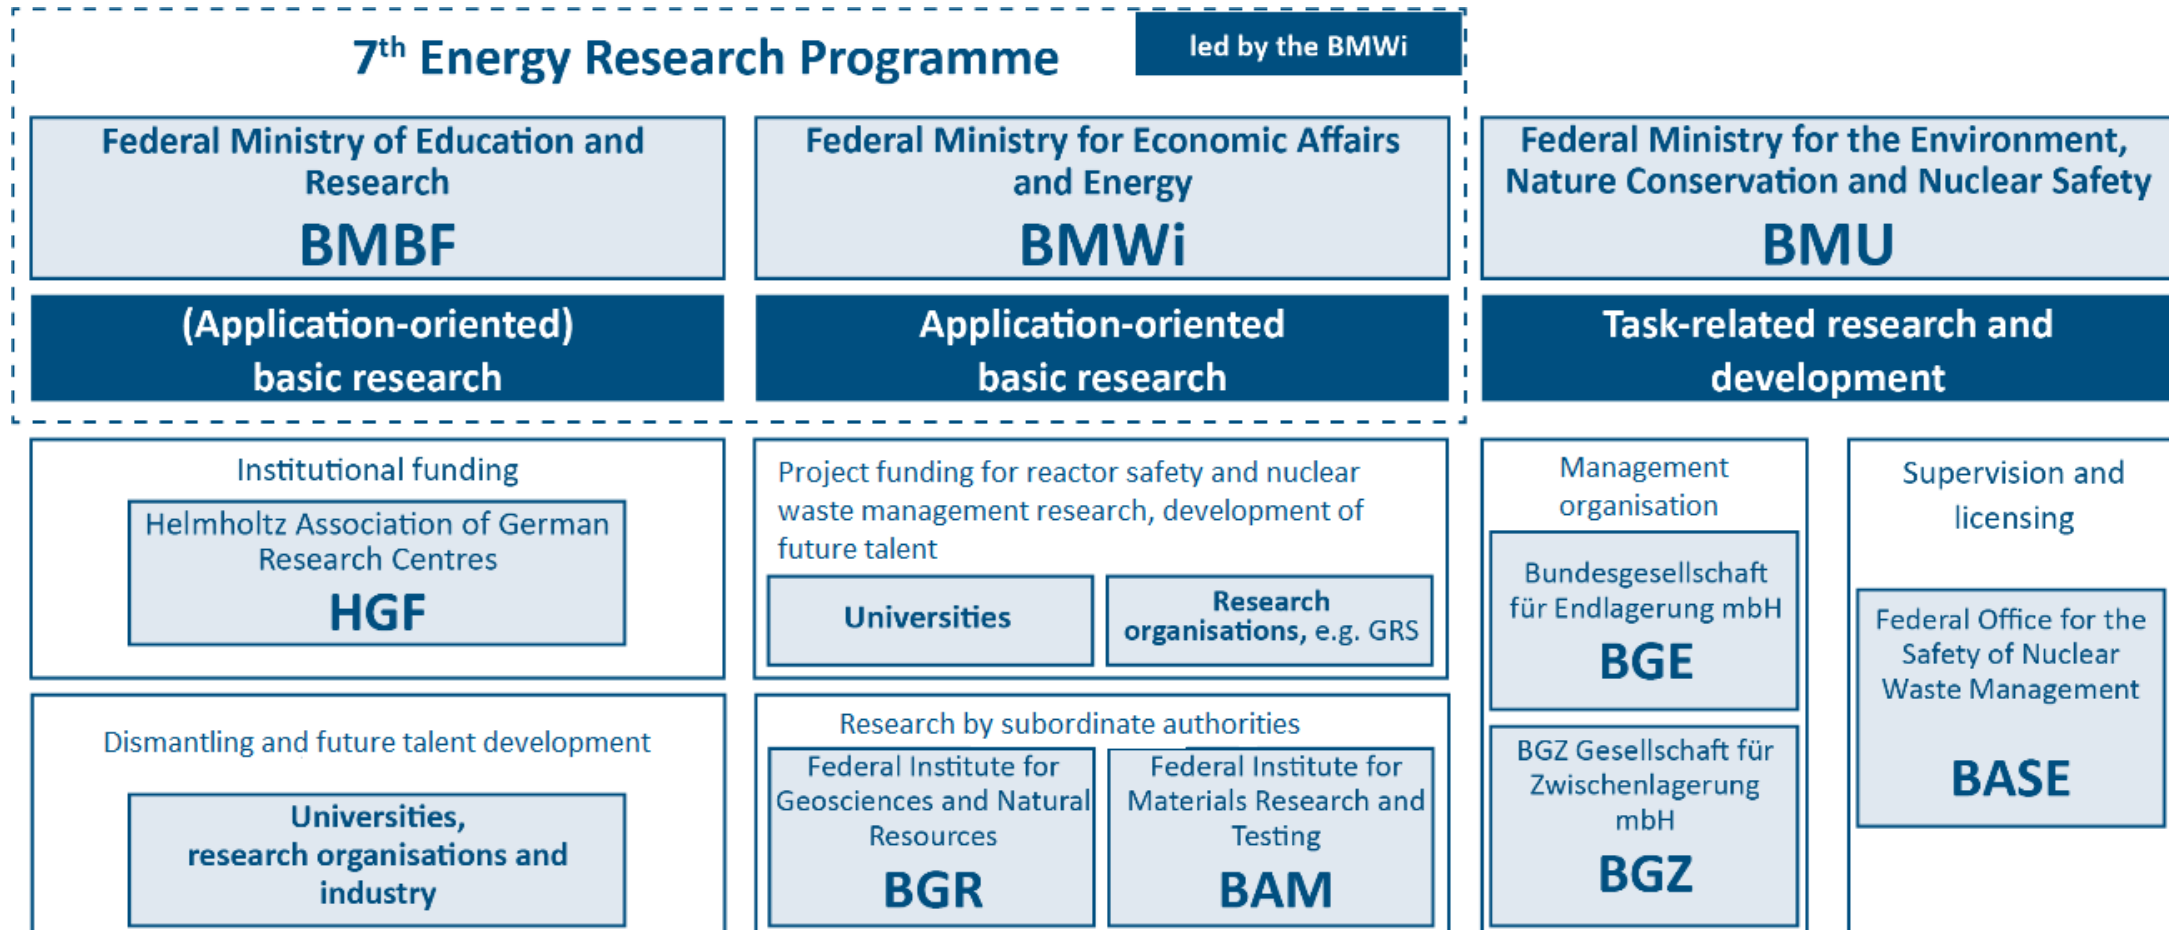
7$^{th}$ Energy Research Programme

led by the BMWi

Federal Ministry of Education and Research
BMBF

Federal Ministry for Economic Affairs and Energy
BMWi

Federal Ministry for the Environment, Nature Conservation and Nuclear Safety
BMU

(Application-oriented) basic research

Application-oriented basic research

Task-related research and development

Institutional funding

Helmholtz Association of German Research Centres
HGF

Project funding for reactor safety and nuclear waste management research, development of future talent

Universities

Research organisations, e.g. GRS

Management organisation

Bundesgesellschaft für Endlagerung mbH
BGE

Supervision and licensing

Federal Office for the Safety of Nuclear Waste Management
BASE

Dismantling and future talent development

Universities, research organisations and industry

Research by subordinate authorities

Federal Institute for Geosciences and Natural Resources
BGR

Federal Institute for Materials Research and Testing
BAM

BGZ Gesellschaft für Zwischenlagerung mbH
BGZ